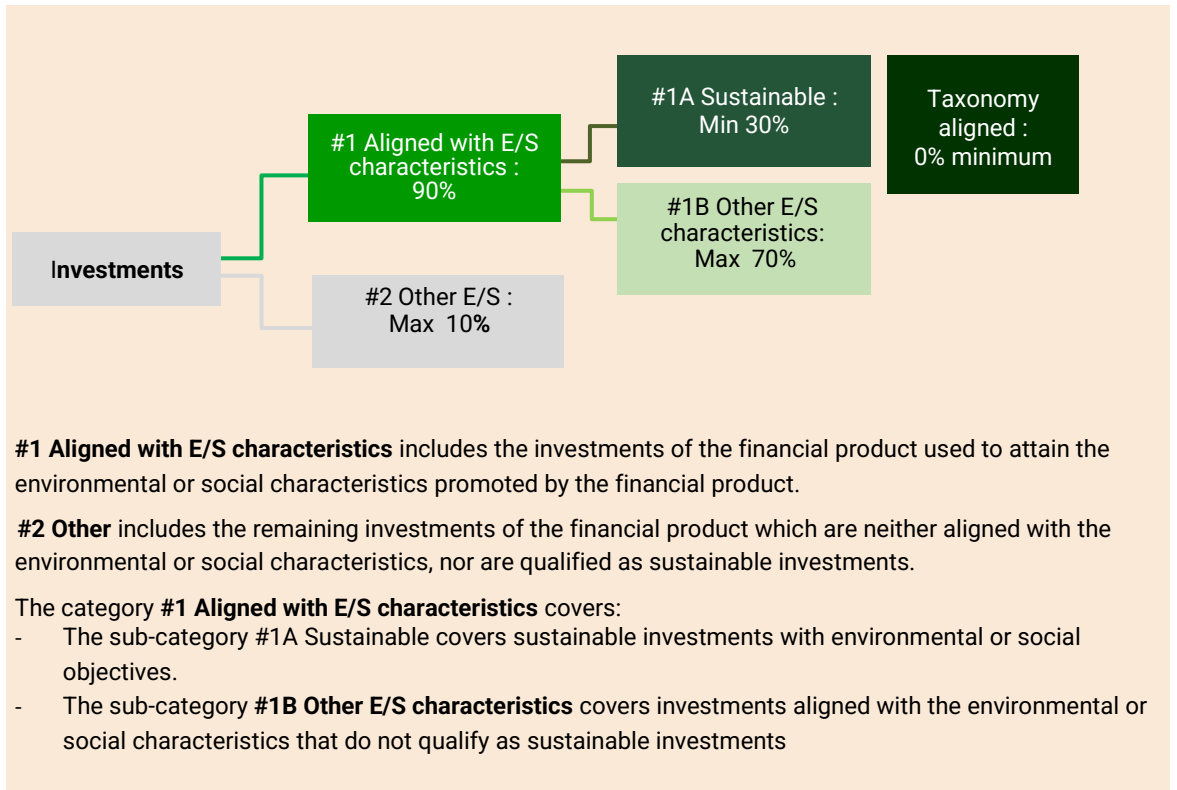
Investments

#1 Aligned with E/S characteristics : 90%

#1A Sustainable : Min 30%

Taxonomy aligned : 0% minimum

#1B Other E/S characteristics: Max 70%

#2 Other E/S : Max 10%

**#1 Aligned with E/S characteristics** includes the investments of the financial product used to attain the environmental or social characteristics promoted by the financial product.

**#2 Other** includes the remaining investments of the financial product which are neither aligned with the environmental or social characteristics, nor are qualified as sustainable investments.

The category **#1 Aligned with E/S characteristics** covers:
- The sub-category #1A Sustainable covers sustainable investments with environmental or social objectives.
- The sub-category **#1B Other E/S characteristics** covers investments aligned with the environmental or social characteristics that do not qualify as sustainable investments